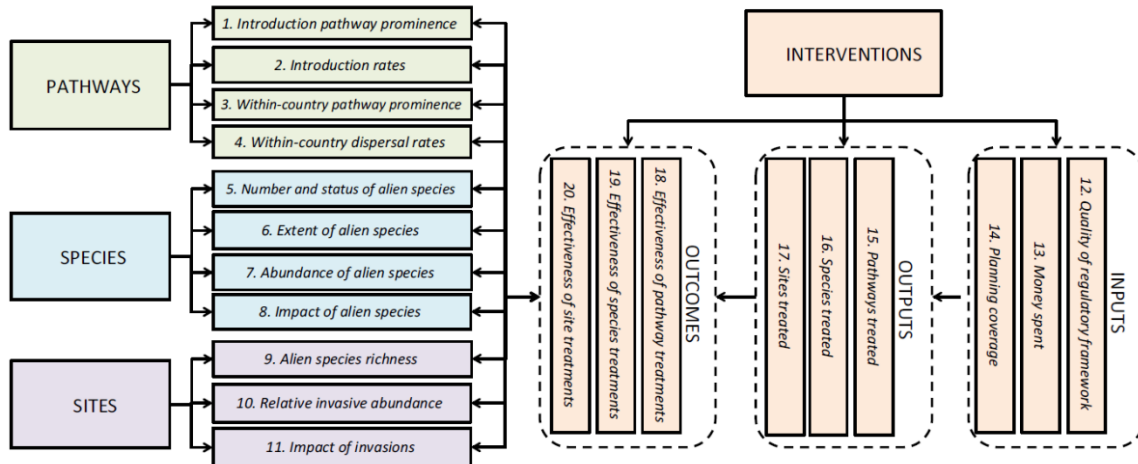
PATHWAYS

1. Introduction pathway prominence

2. Introduction rates

3. Within-country pathway prominence

4. Within-country dispersal rates

SPECIES

5. Number and status of alien species

6. Extent of alien species

7. Abundance of alien species

8. Impact of alien species

SITES

9. Alien species richness

10. Relative invasive abundance

11. Impact of invasions

INTERVENTIONS

OUTCOMES

18. Effectiveness of pathway treatments

19. Effectiveness of species treatments

20. Effectiveness of site treatments

OUTPUTS

15. Pathways treated

16. Species treated

17. Sites treated

INPUTS

12. Quality of regulatory framework

13. Money spent

14. Planning coverage